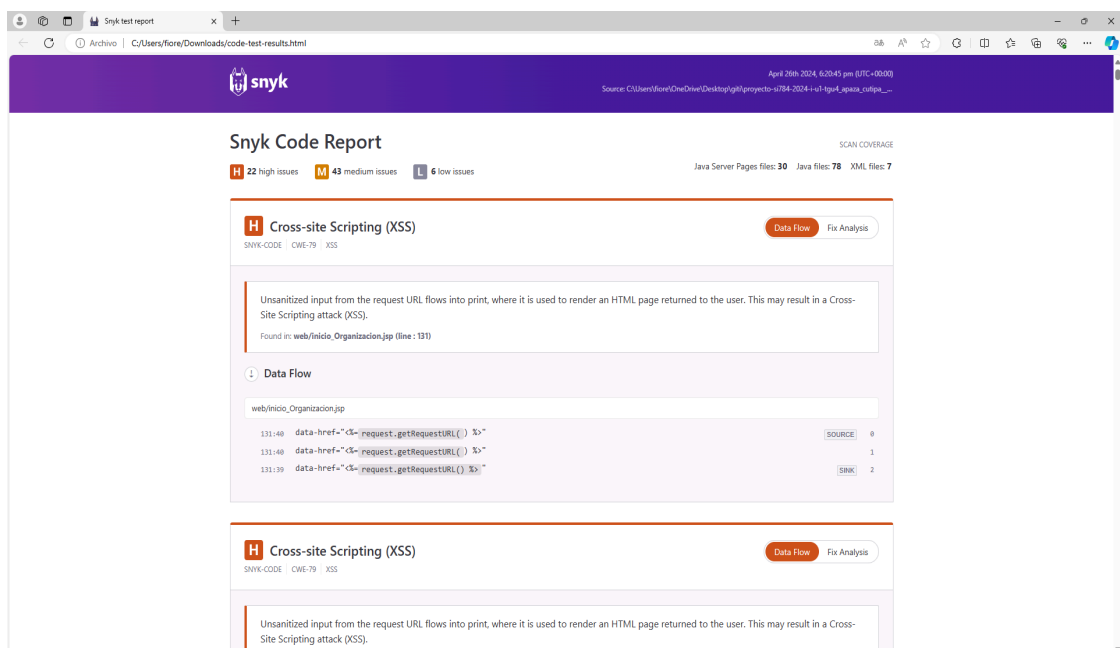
Snyk test report

Archivo | C:/Users/fiore/Downloads/code-test-results.html

snyk

April 26th 2024, 6:20:45 pm (UTC+00:00)
Source: C:\Users\fiore\OneDrive\Desktop\git\proyecto-si784-2024-i-u1-tgu4_apaza_cutipa_...

Snyk Code Report

SCAN COVERAGE

H 22 high issues M 43 medium issues L 6 low issues

Java Server Pages files: 30 Java files: 78 XML files: 7

H Cross-site Scripting (XSS)

SNYK-CODE | CWE-79 | XSS

Data Flow Fix Analysis

Unsanitized input from the request URL flows into print, where it is used to render an HTML page returned to the user. This may result in a Cross-Site Scripting attack (XSS).

Found in: web/inicio_Organizacion.jsp (line : 131)

Data Flow

web/inicio_Organizacion.jsp

131:40 data-href="<%= request.getRequestURL( ) %>" SOURCE 0
131:40 data-href="<%= request.getRequestURL( ) %>" 1
131:39 data-href="<%= request.getRequestURL() %>" SINK 2

H Cross-site Scripting (XSS)

SNYK-CODE | CWE-79 | XSS

Data Flow Fix Analysis

Unsanitized input from the request URL flows into print, where it is used to render an HTML page returned to the user. This may result in a Cross-Site Scripting attack (XSS).